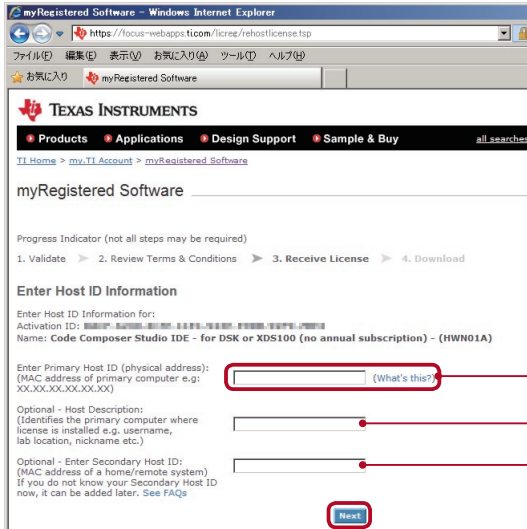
myRegistered Software - Windows Internet Explorer

https://focus-webapps.ti.com/licreg/rehostlicense.tsp

ファイル(F) 編集(E) 表示(V) お気に入り(A) ツール(T) ヘルプ(H)

お気に入り myRegistered Software

TEXAS INSTRUMENTS

Products Applications Design Support Sample & Buy all searches

TI Home > my.TI Account > myRegistered Software

myRegistered Software

Progress Indicator (not all steps may be required)

1. Validate 2. Review Terms & Conditions 3. Receive License 4. Download

Enter Host ID Information

Enter Host ID Information for:
Activation ID: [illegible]
Name: Code Composer Studio IDE - for DSK or XDS100 (no annual subscription) - (HWN01A)

Enter Primary Host ID (physical address):
(MAC address of primary computer e.g: XX.XX.XX.XX.XX.XX)

(What's this?)

Optional - Host Description:
(Identifies the primary computer where license is installed e.g. username, lab location, nickname etc.)

Optional - Enter Secondary Host ID:
(MAC address of a home/remote system)
If you do not know your Secondary Host ID now, it can be added later. See FAQs

Next